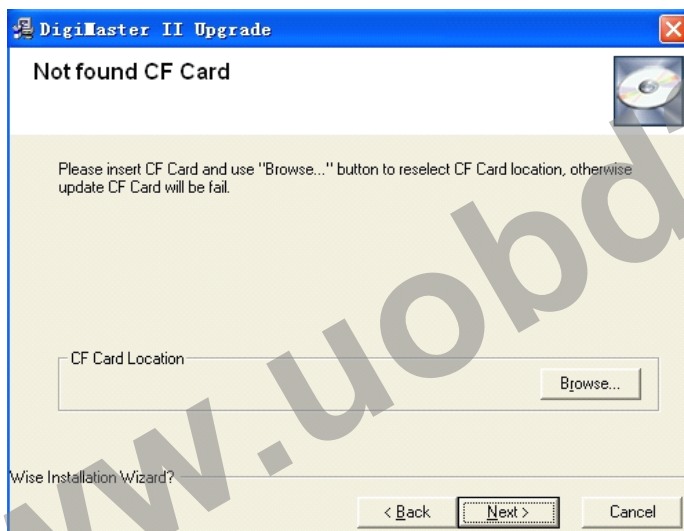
DigiMaster II Upgrade

Not found CF Card

Please insert CF Card and use "Browse..." button to reselect CF Card location, otherwise update CF Card will be fail.

CF Card Location

Browse...

Wise Installation Wizard?

< Back

Next >

Cancel

ww.uobd